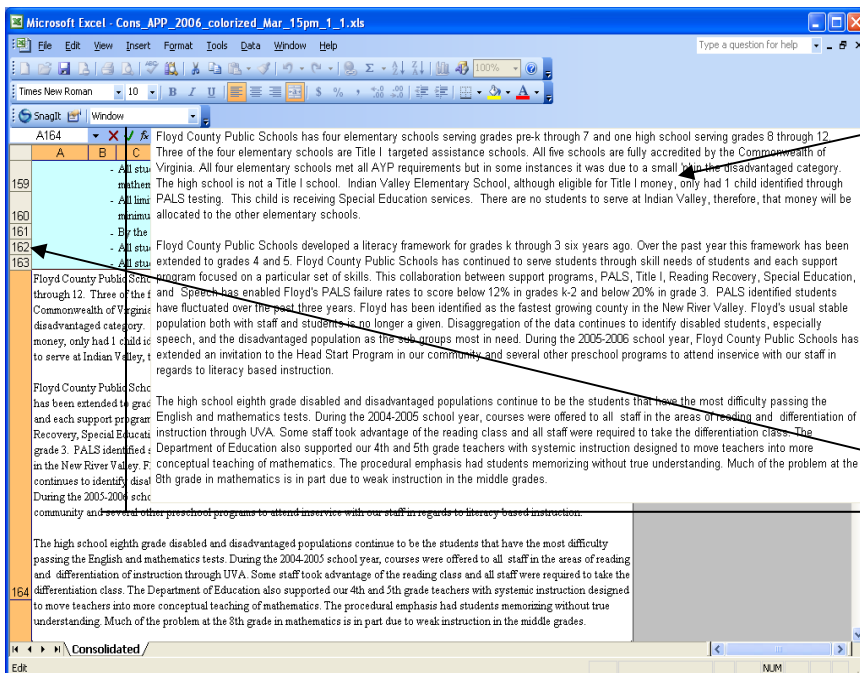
Microsoft Excel - Cons_APP_2006_colorized_Mar_15pm_1_1.xls

File Edit View Insert Format Tools Data Window Help

Type a question for help

Times New Roman 10 B I U $ % , 100%

SnagIt Window

A164

A B C

159 160 161 162 163

- All stu mathem
- All limi minimu
- By the
- All stu
- All stu

Floyd County Public Schools has four elementary schools serving grades pre-k through 7 and one high school serving grades 8 through 12. Three of the four elementary schools are Title I targeted assistance schools. All five schools are fully accredited by the Commonwealth of Virginia. All four elementary schools met all AYP requirements but in some instances it was due to a small n in the disadvantaged category. The high school is not a Title I school. Indian Valley Elementary School, although eligible for Title I money, only had 1 child identified through PALS testing. This child is receiving Special Education services. There are no students to serve at Indian Valley, therefore, that money will be allocated to the other elementary schools.

Floyd County Public Schools developed a literacy framework for grades k through 3 six years ago. Over the past year this framework has been extended to grades 4 and 5. Floyd County Public Schools has continued to serve students through skill needs of students and each support program focused on a particular set of skills. This collaboration between support programs, PALS, Title I, Reading Recovery, Special Education, and Speech has enabled Floyd's PALS failure rates to score below 12% in grades k-2 and below 20% in grade 3. PALS identified students have fluctuated over the past three years. Floyd has been identified as the fastest growing county in the New River Valley. Floyd's usual stable population both with staff and students is no longer a given. Disaggregation of the data continues to identify disabled students, especially speech, and the disadvantaged population as the sub groups most in need. During the 2005-2006 school year, Floyd County Public Schools has extended an invitation to the Head Start Program in our community and several other preschool programs to attend inservice with our staff in regards to literacy based instruction.

The high school eighth grade disabled and disadvantaged populations continue to be the students that have the most difficulty passing the English and mathematics tests. During the 2004-2005 school year, courses were offered to all staff in the areas of reading and differentiation of instruction through UVA. Some staff took advantage of the reading class and all staff were required to take the differentiation class. The Department of Education also supported our 4th and 5th grade teachers with systemic instruction designed to move teachers into more conceptual teaching of mathematics. The procedural emphasis had students memorizing without true understanding. Much of the problem at the 8th grade in mathematics is in part due to weak instruction in the middle grades.

Floyd County Public Scho through 12. Three of the f Commonwealth of Virginia disadvantaged category. money, only had 1 child id to serve at Indian Valley, t

Floyd County Public Scho has been extended to grad and each support program Recovery, Special Educati grade 3. PALS identified s in the New River Valley. F continues to identify disal During the 2005-2006 scho community and several other preschool programs to attend inservice with our staff in regards to literacy based instruction.

164

The high school eighth grade disabled and disadvantaged populations continue to be the students that have the most difficulty passing the English and mathematics tests. During the 2004-2005 school year, courses were offered to all staff in the areas of reading and differentiation of instruction through UVA. Some staff took advantage of the reading class and all staff were required to take the differentiation class. The Department of Education also supported our 4th and 5th grade teachers with systemic instruction designed to move teachers into more conceptual teaching of mathematics. The procedural emphasis had students memorizing without true understanding. Much of the problem at the 8th grade in mathematics is in part due to weak instruction in the middle grades.

Consolidated

Edit NUM